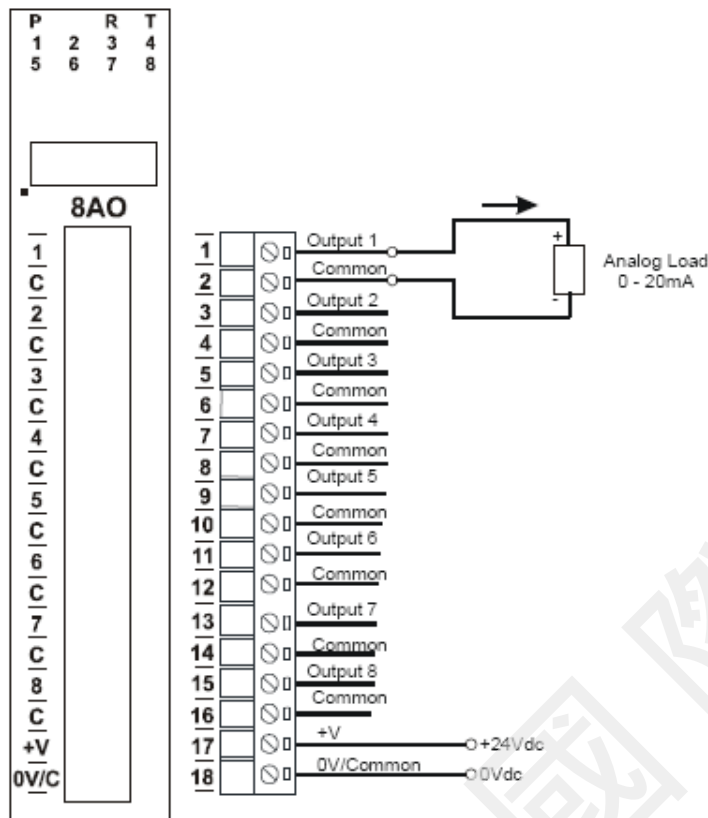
P R T
1 2 3 4
5 6 7 8

8AO

1
C
2
C
3
C
4
C
5
C
6
C
7
C
8
C
+V
0V/C

1 Output 1
2 Common
3 Output 2
4 Common
5 Output 3
6 Common
7 Output 4
8 Common
9 Output 5
10 Common
11 Output 6
12 Common
13 Output 7
14 Common
15 Output 8
16 Common
17 +V +24Vdc
18 0V/Common 0Vdc

+
-
Analog Load
0 - 20mA